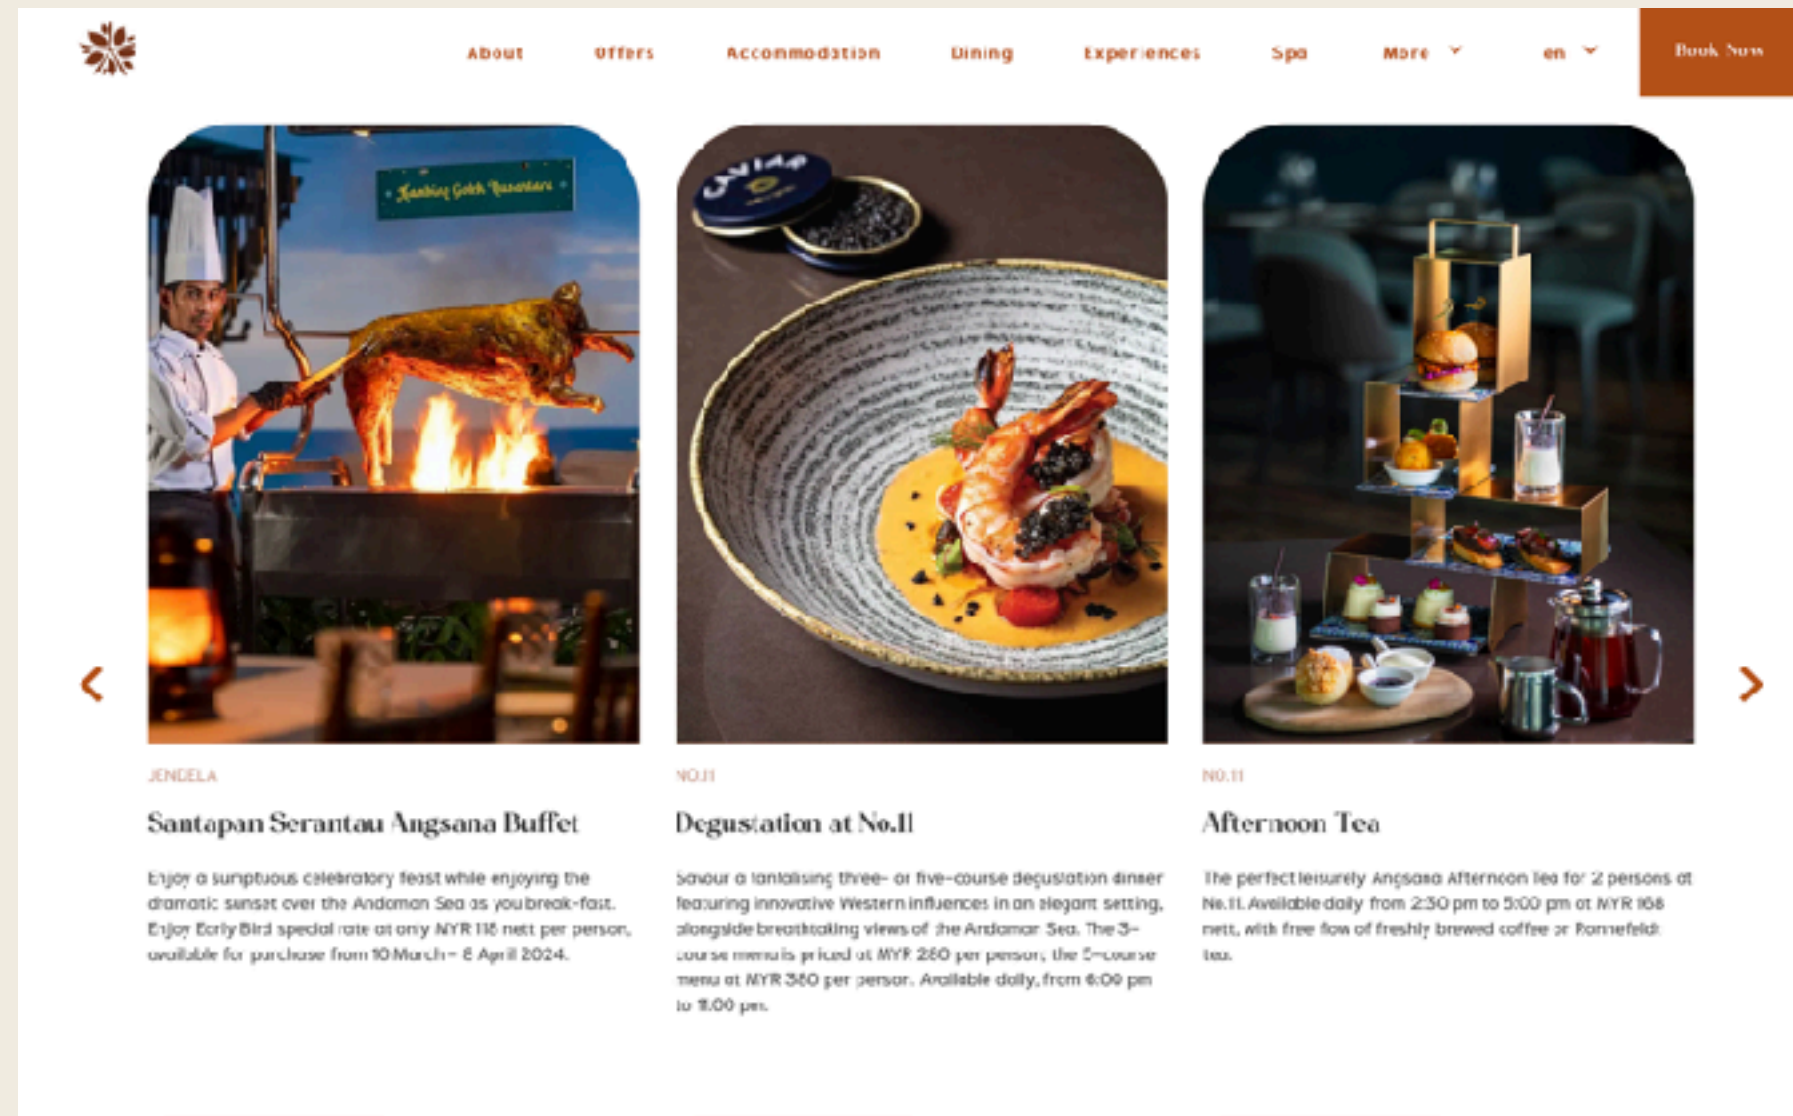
About Offers Accommodation Dining Experiences Spa More en

Book Now

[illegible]

JENDELA

Santapan Serantau Angsana Buffet

Enjoy a sumptuous celebratory feast while enjoying the dramatic sunset over the Andaman Sea as you break-fast. Enjoy Early Bird special rate at only MYR 118 nett per person, available for purchase from 10 March – 8 April 2024.

CAVIAR

NO.11

Degustation at No.11

Savour a tantalising three- or five-course degustation dinner featuring innovative Western influences in an elegant setting, alongside breathtaking views of the Andaman Sea. The 3-course menu is priced at MYR 280 per person, the 5-course menu at MYR 380 per person. Available daily, from 6:00 pm to 11:00 pm.

NO.11

Afternoon Tea

The perfect leisurely Angsana Afternoon Tea for 2 persons at No.11. Available daily from 2:30 pm to 5:00 pm at MYR 168 nett, with free flow of freshly brewed coffee or Ronnefeldt tea.